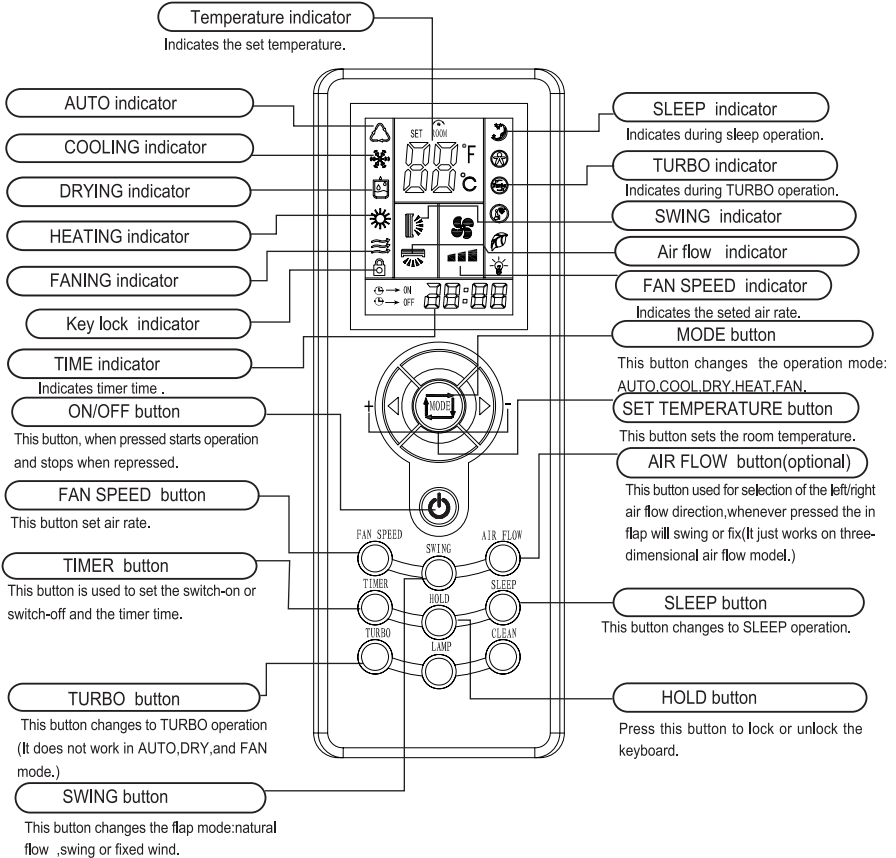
Temperature indicator

Indicates the set temperature.

AUTO indicator

COOLING indicator

DRYING indicator

HEATING indicator

FANING indicator

Key lock indicator

TIME indicator

Indicates timer time .

ON/OFF button

This button, when pressed starts operation and stops when repressed.

FAN SPEED button

This button set air rate.

TIMER button

This button is used to set the switch-on or switch-off and the timer time.

TURBO button

This button changes to TURBO operation (It does not work in AUTO,DRY,and FAN mode.)

SWING button

This button changes the flap mode:natural flow ,swing or fixed wind.

SET ROOM

88 °F °C

ON OFF 88:88

MODE

+ -

FAN SPEED SWING AIR FLOW

TIMER HOLD SLEEP

TURBO LAMP CLEAN

SLEEP indicator

Indicates during sleep operation.

TURBO indicator

Indicates during TURBO operation.

SWING indicator

Air flow indicator

FAN SPEED indicator

Indicates the seted air rate.

MODE button

This button changes the operation mode: AUTO,COOL,DRY,HEAT,FAN.

SET TEMPERATURE button

This button sets the room temperature.

AIR FLOW button(optional)

This button used for selection of the left/right air flow direction,whenever pressed the in flap will swing or fix(It just works on three-dimensional air flow model.)

SLEEP button

This button changes to SLEEP operation.

HOLD button

Press this button to lock or unlock the keyboard.